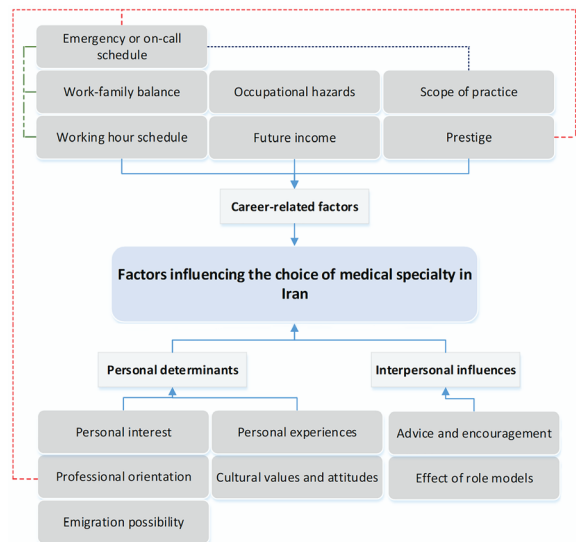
Emergency or on-call schedule

Work-family balance

Occupational hazards

Scope of practice

Working hour schedule

Future income

Prestige

Career-related factors

Factors influencing the choice of medical specialty in Iran

Personal determinants

Interpersonal influences

Personal interest

Personal experiences

Advice and encouragement

Professional orientation

Cultural values and attitudes

Effect of role models

Emigration possibility